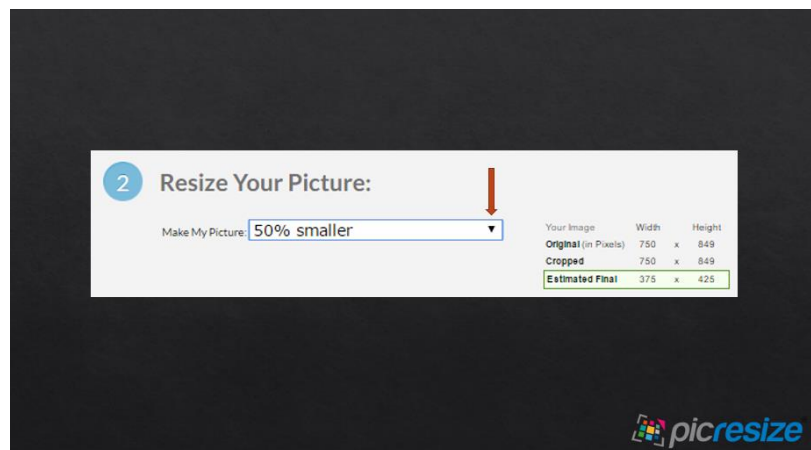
2 Resize Your Picture:

Make My Picture: 50% smaller ▼

| Your Image | Width | | Height |
|---|---|---|---|
| Original (in Pixels) | 750 | x | 849 |
| Cropped | 750 | x | 849 |
| Estimated Final | 375 | x | 425 |

picresize